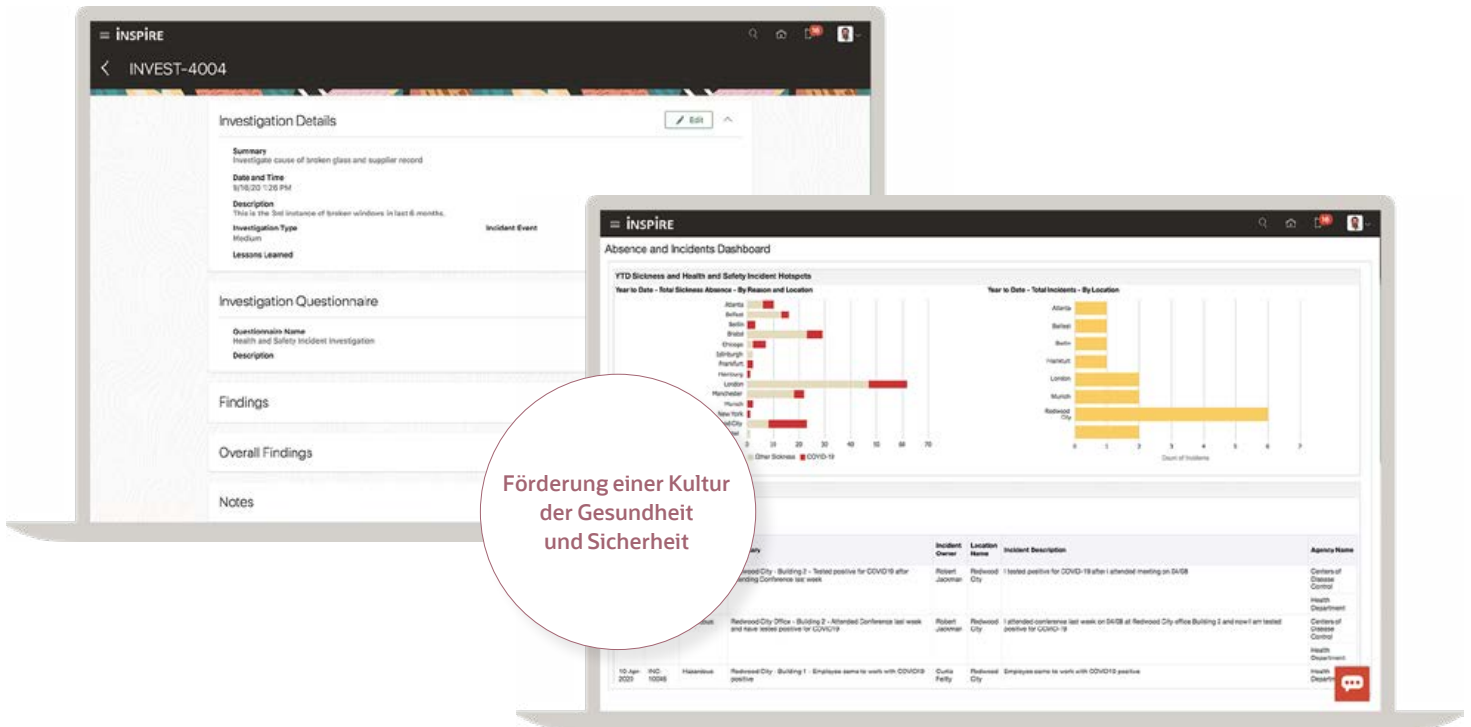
INSPIRE

INVEST-4004

Investigation Details

Edit

Summary
Investigate cause of broken glass and supplier record

Date and Time
9/16/20 1:26 PM

Description
This is the 3rd instance of broken windows in last 6 months.

Investigation Type
Medium

Incident Event

Lessons Learned

Investigation Questionnaire

Questionnaire Name
Health and Safety Incident Investigation

Description

Findings

Overall Findings

Notes

INSPIRE

Absence and Incidents Dashboard

YTD Sickness and Health and Safety Incident Hotspots

Year to Date - Total Sickness Absence - By Reason and Location

Atlanta
Belfast
Berlin
Bristol
Chicago
Edinburgh
Frankfurt
Hamburg
London
Manchester
Munich
New York
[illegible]City
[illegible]

0 10 20 30 40 50 60 70

Other Sickness COVID-19

Year to Date - Total Incidents - By Location

Atlanta
Belfast
Berlin
Frankfurt
London
Munich
Redwood City

0 1 2 3 4 5 6 7

Count of Incidents

Förderung einer Kultur der Gesundheit und Sicherheit

| | | | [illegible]ary | Incident Owner | Location Name | Incident Description | Agency Name |
|---|---|---|---|---|---|---|---|
| | | | Redwood City - Building 2 - Tested positive for COVID19 after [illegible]ending Conference last week | Robert Jackman | Redwood City | I tested positive for COVID-19 after I attended meeting on 04/08 | Centers of Disease Control; Health Department |
| | | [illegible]ous | Redwood City Office - Building 2 - Attended Conference last week and have tested positive for COVID19 | Robert Jackman | Redwood City | I attended conference last week on 04/08 at Redwood City office Building 2 and now I am tested positive for COVID-19 | Centers of Disease Control; Health Department |
| 10-Apr-2020 | INC-10046 | Hazardous | Redwood City - Building 1 - Employee came to work with COVID19 positive | Curtis Feitty | Redwood City | Employee came to work with COVID19 positive | Health Department |